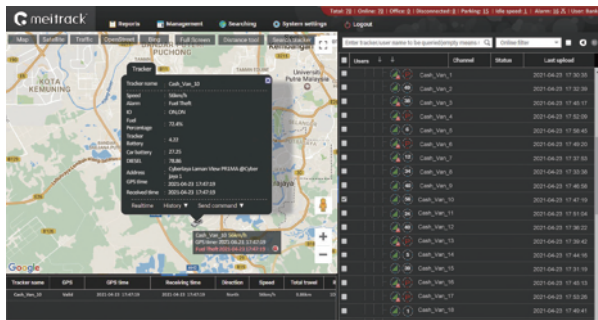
meitrack

Reports | Management | Searching | System settings | Logout

Total: 25 | Online: 25 | Office: 0 | Disconnected: 0 | Parking: 25 | Idle speed: 0 | Alarm: 25 | User: Bank

Map | Satellite | Traffic | OpenStreet | Bing | Full Screen | Distance tool | Search stacked

Tracker

| | |
|---|---|
| Tracker name | Cash_Van_10 |
| Speed | 50km/h |
| Alarm | Fuel Theft |
| IO | ON,ON |
| Fuel Percentage | 73.4% |
| Tracker Battery | 4.33 |
| Car battery | 27.25 |
| DIESEL | 78.86 |
| Address | Cyberjaya Laman View PRIMA @Cyber Jaya 1 |
| GPS time | 2021-04-23 17:47:19 |
| Received time | 2021-04-23 17:47:19 |

Realtime | History ▼ | Send command ▼

KOTA KEMUNING

Putrajaya

Cash_Van_10 50km/h
GPS time: 2021-04-23 17:47:19
Fuel Theft 2021-04-23 17:47:19

Google

| Tracker name | GPS | GPS time | Receiving time | Direction | Speed | Total travel |
|---|---|---|---|---|---|---|
| Cash_Van_10 | Valid | 2021-04-23 17:47:19 | 2021-04-23 17:47:19 | North | 50km/h | 0.00km |

Enter tracker/user name to be queried(empty means ... | Online filter

| Users | Channel | Status | Last upload |
|---|---|---|---|
| Cash_Van_1 | | | 2021-04-23 17:30:35 |
| Cash_Van_2 | | | 2021-04-23 17:32:36 |
| Cash_Van_3 | | | 2021-04-23 17:45:17 |
| Cash_Van_4 | | | 2021-04-23 17:52:09 |
| Cash_Van_5 | | | 2021-04-23 17:58:45 |
| Cash_Van_6 | | | 2021-04-23 17:49:20 |
| Cash_Van_7 | | | 2021-04-23 17:37:53 |
| Cash_Van_8 | | | 2021-04-23 17:50:36 |
| Cash_Van_9 | | | 2021-04-23 17:46:58 |
| Cash_Van_10 | | | 2021-04-23 17:47:19 |
| Cash_Van_11 | | | 2021-04-23 17:51:04 |
| Cash_Van_12 | | | 2021-04-23 17:38:22 |
| Cash_Van_13 | | | 2021-04-23 17:39:42 |
| Cash_Van_14 | | | 2021-04-23 17:44:16 |
| Cash_Van_15 | | | 2021-04-23 17:31:16 |
| Cash_Van_16 | | | 2021-04-23 17:45:13 |
| Cash_Van_17 | | | 2021-04-23 17:53:26 |
| Cash_Van_18 | | | 2021-04-23 17:49:41 |